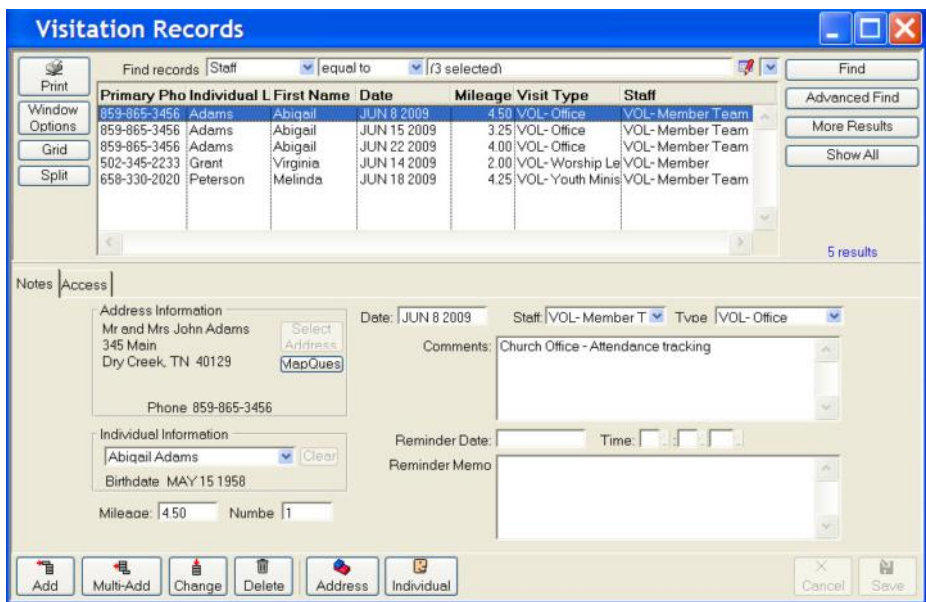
Visitation Records

Print
Window Options
Grid
Split

Find records Staff equal to (3 selected)

Find
Advanced Find
More Results
Show All

| Primary Pho | Individual L | First Name | Date | Mileage | Visit Type | Staff |
|---|---|---|---|---|---|---|
| 859-865-3456 | Adams | Abigail | JUN 8 2009 | 4.50 | VOL- Office | VOL- Member Team |
| 859-865-3456 | Adams | Abigail | JUN 15 2009 | 3.25 | VOL- Office | VOL- Member Team |
| 859-865-3456 | Adams | Abigail | JUN 22 2009 | 4.00 | VOL- Office | VOL- Member Team |
| 502-345-2233 | Grant | Virginia | JUN 14 2009 | 2.00 | VOL- Worship Le | VOL- Member |
| 658-330-2020 | Peterson | Melinda | JUN 18 2009 | 4.25 | VOL- Youth Minis | VOL- Member Team |

5 results

Notes Access

Address Information
Mr and Mrs John Adams
345 Main
Dry Creek, TN 40129
Select Address
MapQues
Phone 859-865-3456

Individual Information
Abigail Adams
Clear
Birthdate MAY 15 1958

Mileage: 4.50 Numbe 1

Date: JUN 8 2009 Staff: VOL- Member T Type VOL- Office

Comments: Church Office - Attendance tracking

Reminder Date: Time:

Reminder Memo

Add Multi-Add Change Delete Address Individual Cancel Save